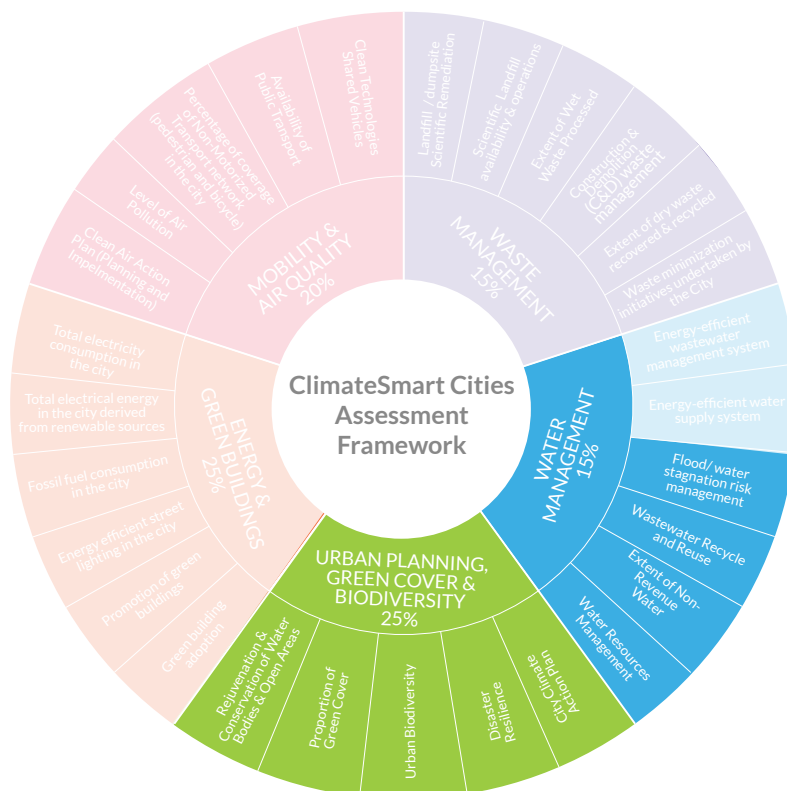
ClimateSmart Cities Assessment Framework

WASTE MANAGEMENT 15%

Landfill / dumpsite Scientific Remediation

Scientific Landfill availability & operations

Extent of Wet Waste Processed

Construction & Demolition (C&D) waste management

Extent of dry waste recovered & recycled

Waste minimization initiatives undertaken by the City

WATER MANAGEMENT 15%

Energy-efficient wastewater management system

Energy-efficient water supply system

Flood/ water stagnation risk management

Wastewater Recycle and Reuse

Extent of Non-Revenue Water

Water Resources Management

URBAN PLANNING, GREEN COVER & BIODIVERSITY 25%

City Climate Action Plan

Disaster Resilience

Urban Biodiversity

Proportion of Green Cover

Rejuvenation & Conservation of Water Bodies & Open Areas

ENERGY & GREEN BUILDINGS 25%

Green building adoption

Promotion of green buildings

Energy efficient street lighting in the city

Fossil fuel consumption in the city

Total electrical energy in the city derived from renewable sources

Total electricity consumption in the city

MOBILITY & AIR QUALITY 20%

Clean Air Action Plan (Planning and Impelmentation)

Level of Air Pollution

Percentage of coverage of Non-Motorized Transport network (pedestrian and bicycle) in the city

Availability of Public Transport

Clean Technologies Shared Vehicles